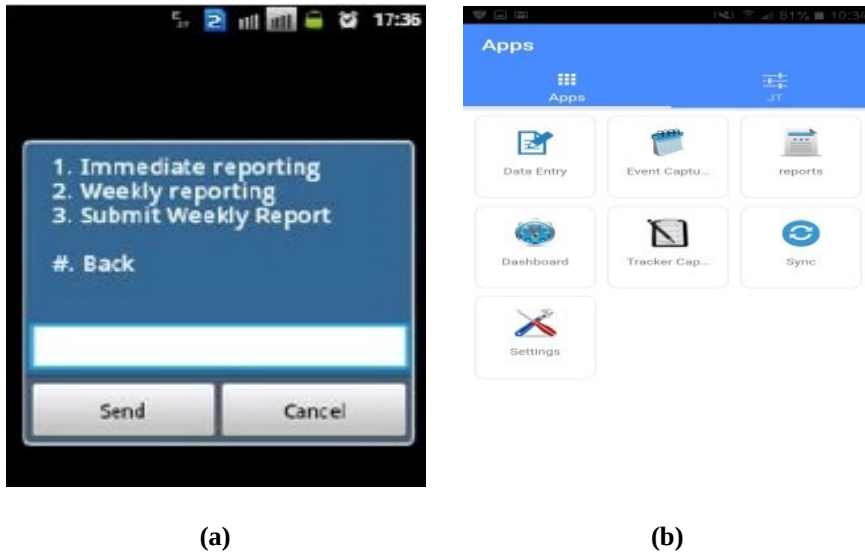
2 17:36

1. Immediate reporting
2. Weekly reporting
3. Submit Weekly Report

#. Back

Send Cancel

81% 10:3

Apps

Apps JT

Data Entry
Event Captu...
reports
Dashboard
Tracker Cap...
Sync
Settings

(a)

(b)